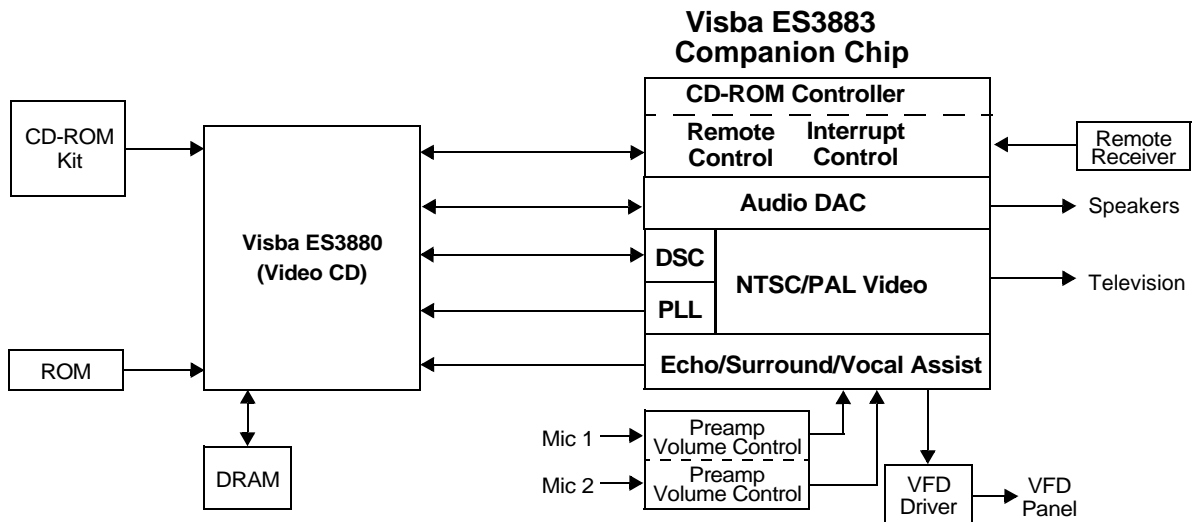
Visba ES3883
Companion Chip

CD-ROM Kit

Visba ES3880
(Video CD)

ROM

DRAM

CD-ROM Controller

Remote Control

Interrupt Control

Audio DAC

DSC

PLL

NTSC/PAL Video

Echo/Surround/Vocal Assist

Remote Receiver

Speakers

Television

Mic 1

Mic 2

Preamp
Volume Control

Preamp
Volume Control

VFD Driver

VFD Panel